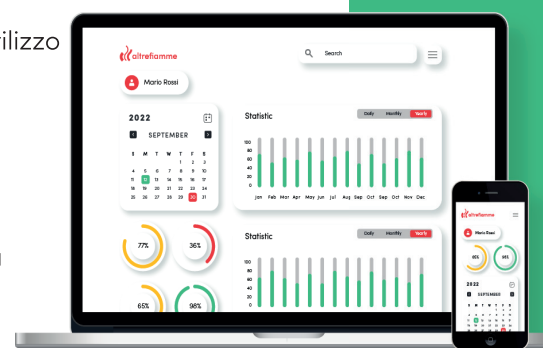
ilizzo

altrefiamme

Search

Mario Rossi

2022

SEPTEMBER

| S | M | T | W | T | F | S |
|---|---|---|---|---|---|---|
| | | | | 1 | 2 | 3 |
| 4 | 5 | 6 | 7 | 8 | 9 | 10 |
| 11 | 12 | 13 | 14 | 15 | 16 | 17 |
| 18 | 19 | 20 | 21 | 22 | 23 | 24 |
| 25 | 26 | 27 | 28 | 29 | 30 | 31 |

Statistic

Daily Monthly Yearly

100 80 60 40 20 0

Jan Feb Mar Apr May Jun Jul Aug Sep Oct Nov Dec

77%

36%

65%

98%

Statistic

Daily Monthly Yearly

100 80 60 40 20 0

altrefiamme

Mario Rossi

65%

98%

2022

SEPTEMBER